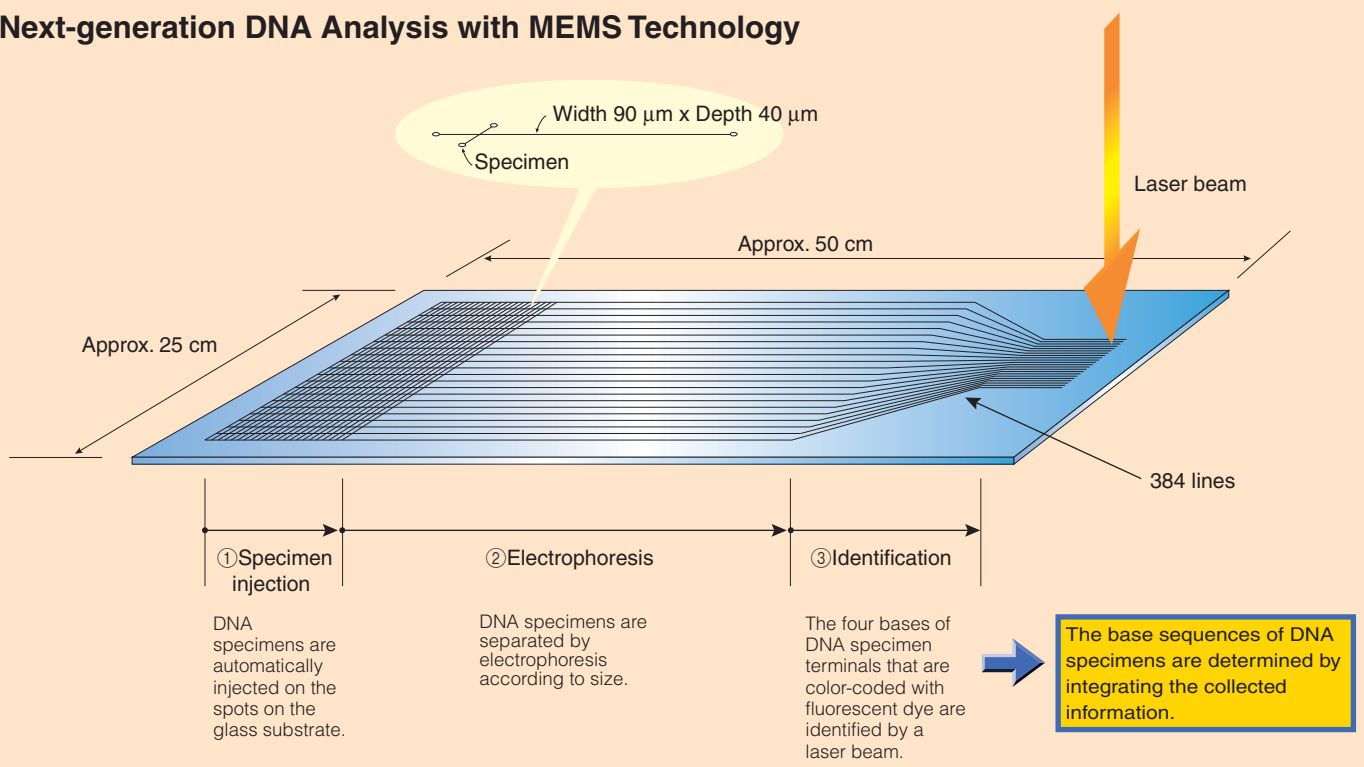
Next-generation DNA Analysis with MEMS Technology

Width 90 μm x Depth 40 μm

Specimen

Laser beam

Approx. 50 cm

Approx. 25 cm

384 lines

①Specimen injection

②Electrophoresis

③Identification

DNA specimens are automatically injected on the spots on the glass substrate.

DNA specimens are separated by electrophoresis according to size.

The four bases of DNA specimen terminals that are color-coded with fluorescent dye are identified by a laser beam.

The base sequences of DNA specimens are determined by integrating the collected information.